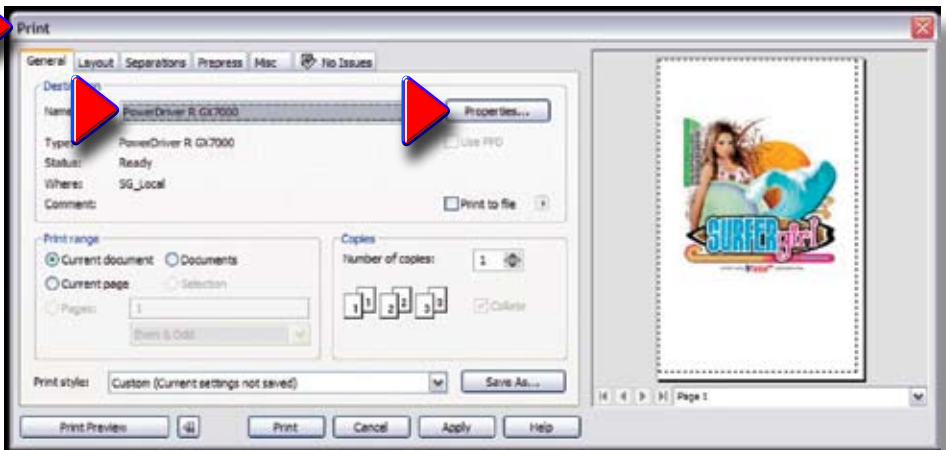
Print

General | Layout | Separations | Prepress | Misc | No Issues

Desti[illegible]

Name: PowerDriver R GX7000 | Properties...

Type: PowerDriver R GX7000

Status: Ready

Where: SG_Local

Comment:

Use PPD

Print to file

Print range

Current document

Documents

Current page

Selection

Pages: 1

Even & Odd

Copies

Number of copies: 1

Collate

Print style: Custom (Current settings not saved)

Save As...

Print Preview

Print

Cancel

Apply

Help

SURFER girl

Page 1